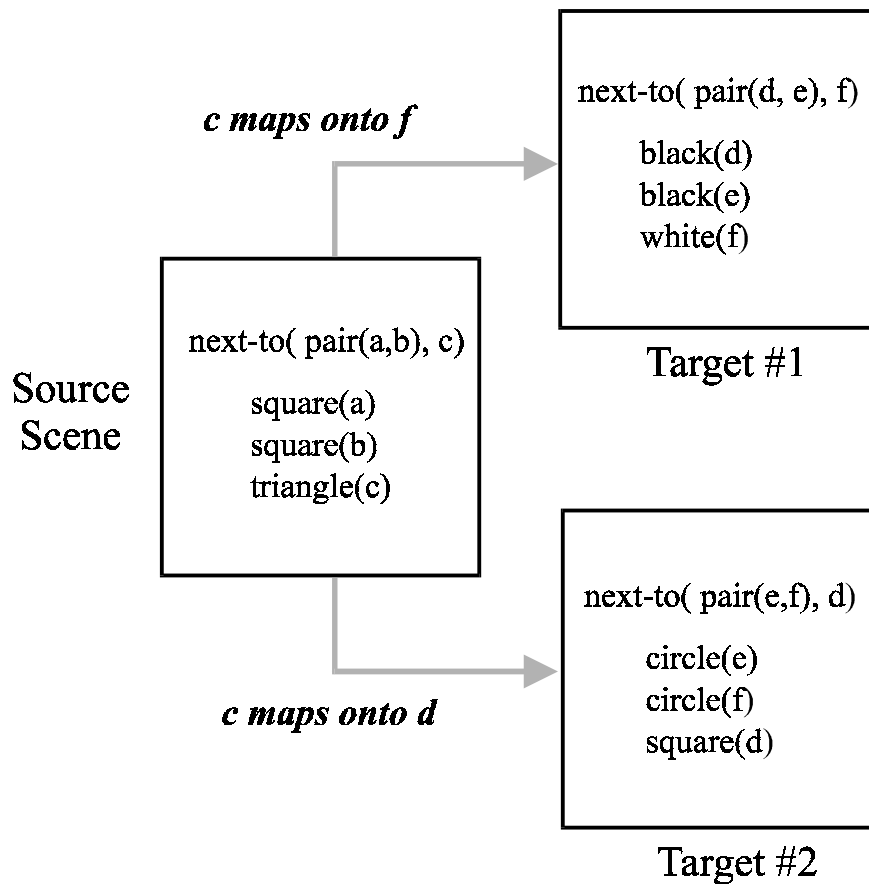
c maps onto f

next-to( pair(d, e), f)

black(d)
black(e)
white(f)

Target #1

Source Scene

next-to( pair(a,b), c)

square(a)
square(b)
triangle(c)

next-to( pair(e,f), d)

circle(e)
circle(f)
square(d)

c maps onto d

Target #2